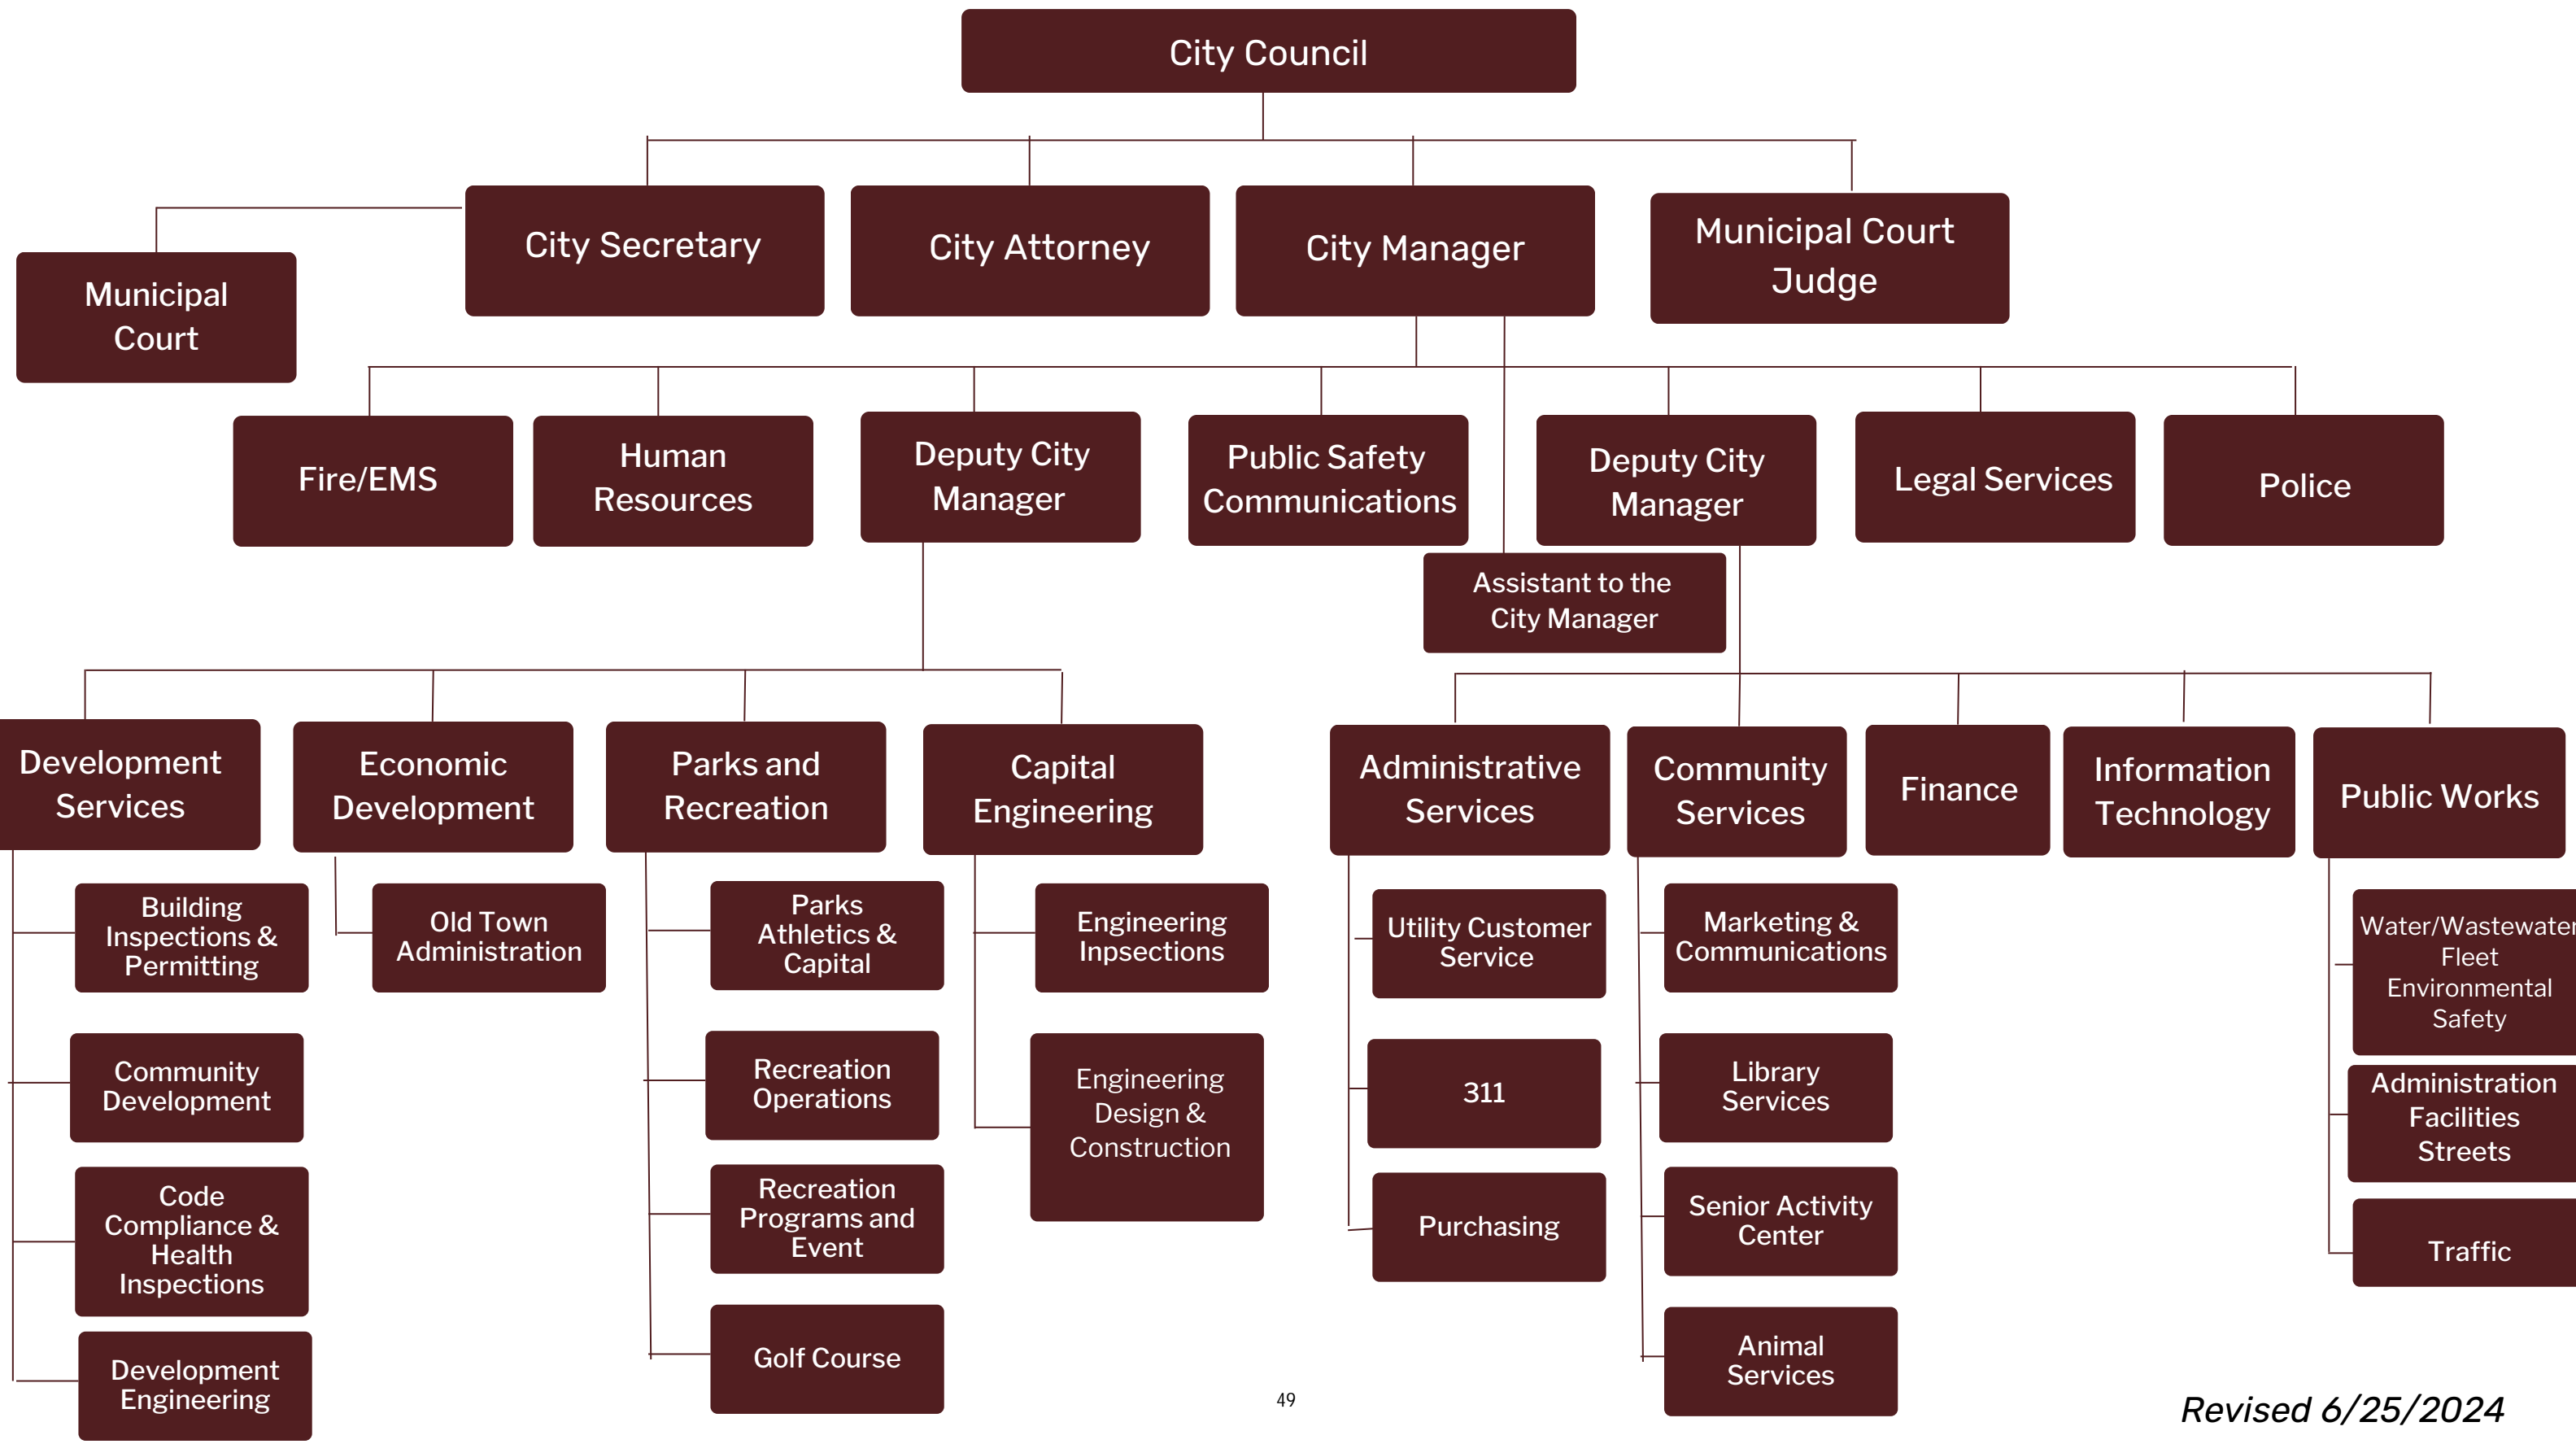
City Council

Municipal Court

City Secretary

City Attorney

City Manager

Municipal Court Judge

Fire/EMS

Human Resources

Deputy City Manager

Public Safety Communications

Deputy City Manager

Legal Services

Police

Assistant to the City Manager

Development Services

Building Inspections & Permitting

Community Development

Code Compliance & Health Inspections

Development Engineering

Economic Development

Old Town Administration

Parks and Recreation

Parks Athletics & Capital

Recreation Operations

Recreation Programs and Event

Golf Course

Capital Engineering

Engineering Inpsections

Engineering Design & Construction

Administrative Services

Utility Customer Service

311

Purchasing

Community Services

Marketing & Communications

Library Services

Senior Activity Center

Animal Services

Finance

Information Technology

Public Works

Water/Wastewater Fleet Environmental Safety

Administration Facilities Streets

Traffic

49

Revised 6/25/2024